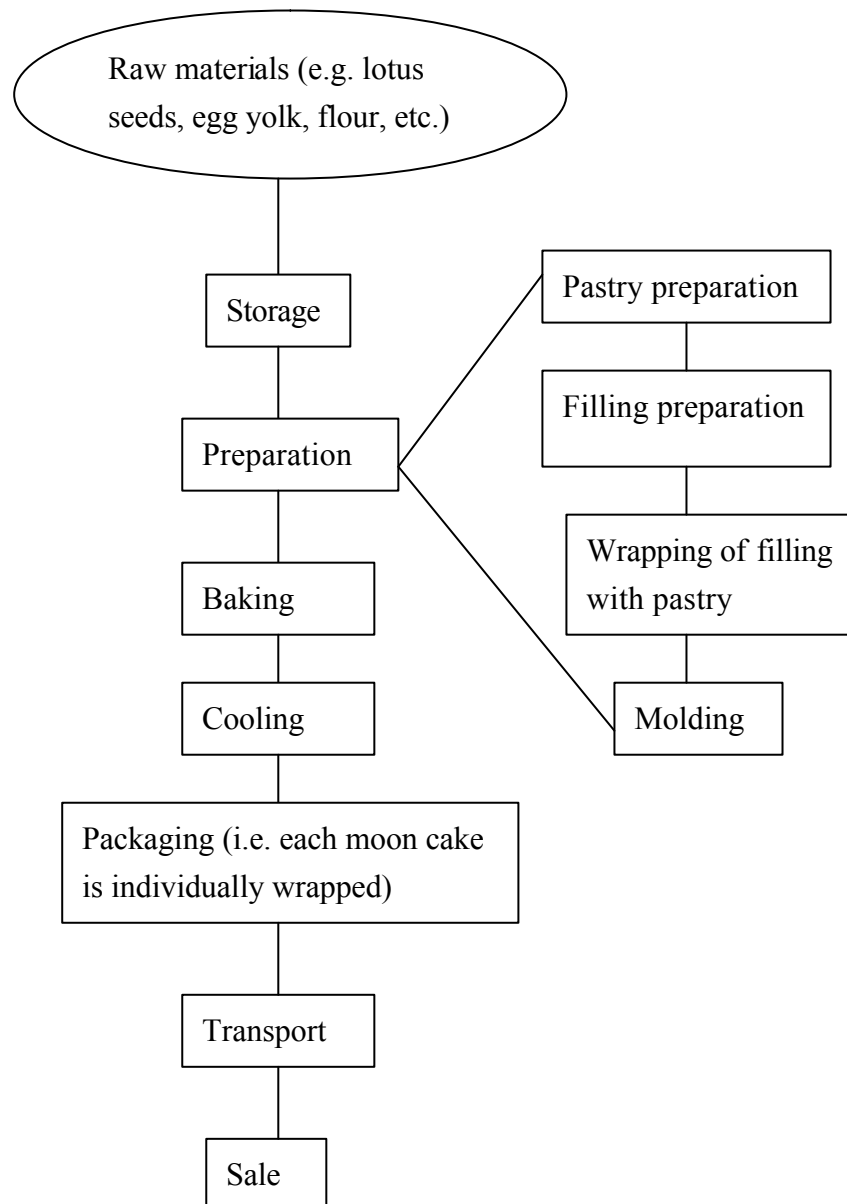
Raw materials (e.g. lotus seeds, egg yolk, flour, etc.)

Storage

Preparation

Pastry preparation

Filling preparation

Wrapping of filling with pastry

Molding

Baking

Cooling

Packaging (i.e. each moon cake is individually wrapped)

Transport

Sale